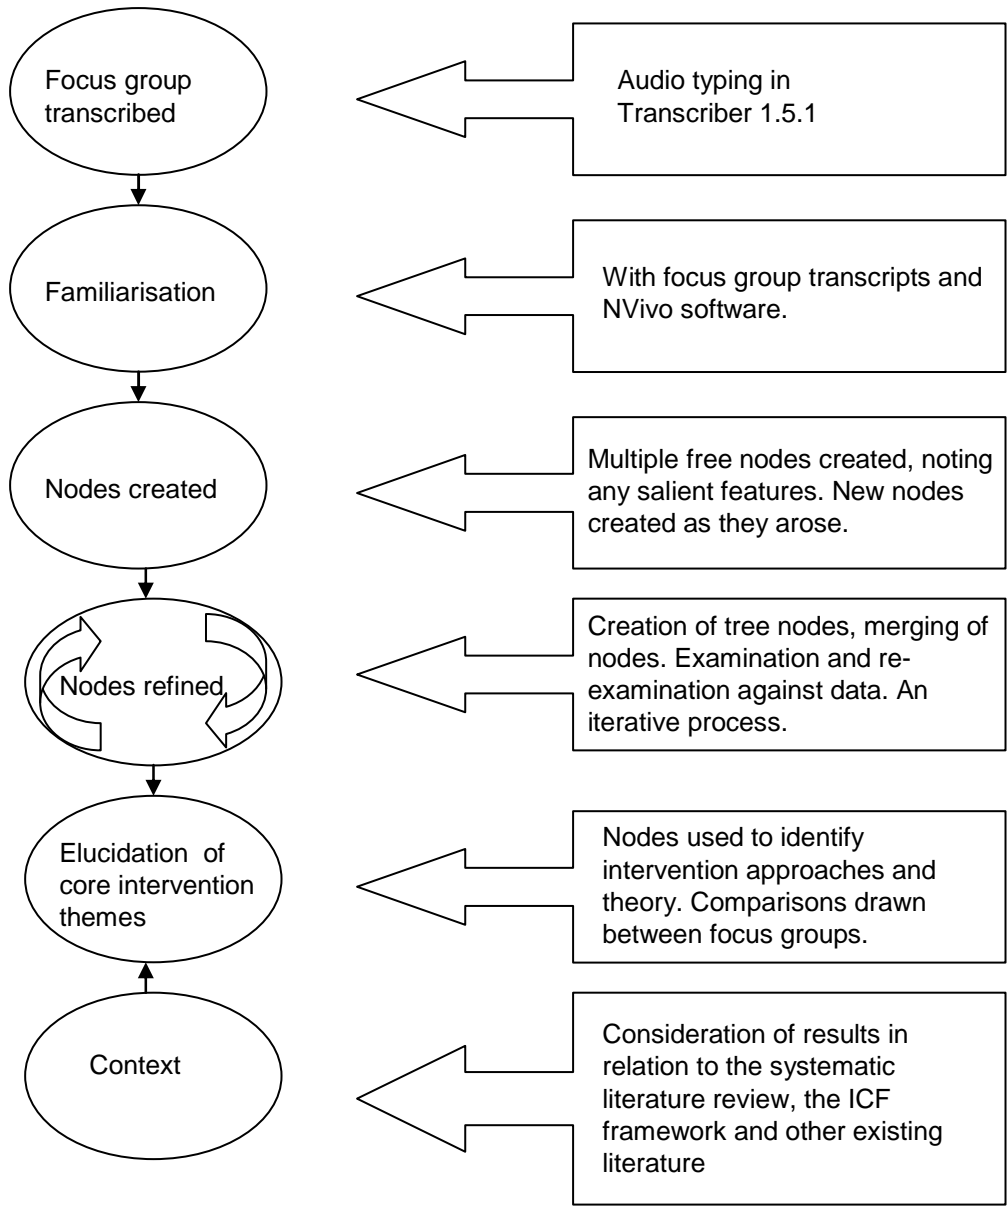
Focus group transcribed

Audio typing in Transcriber 1.5.1

Familiarisation

With focus group transcripts and NVivo software.

Nodes created

Multiple free nodes created, noting any salient features. New nodes created as they arose.

Nodes refined

Creation of tree nodes, merging of nodes. Examination and re-examination against data. An iterative process.

Elucidation of core intervention themes

Nodes used to identify intervention approaches and theory. Comparisons drawn between focus groups.

Context

Consideration of results in relation to the systematic literature review, the ICF framework and other existing literature